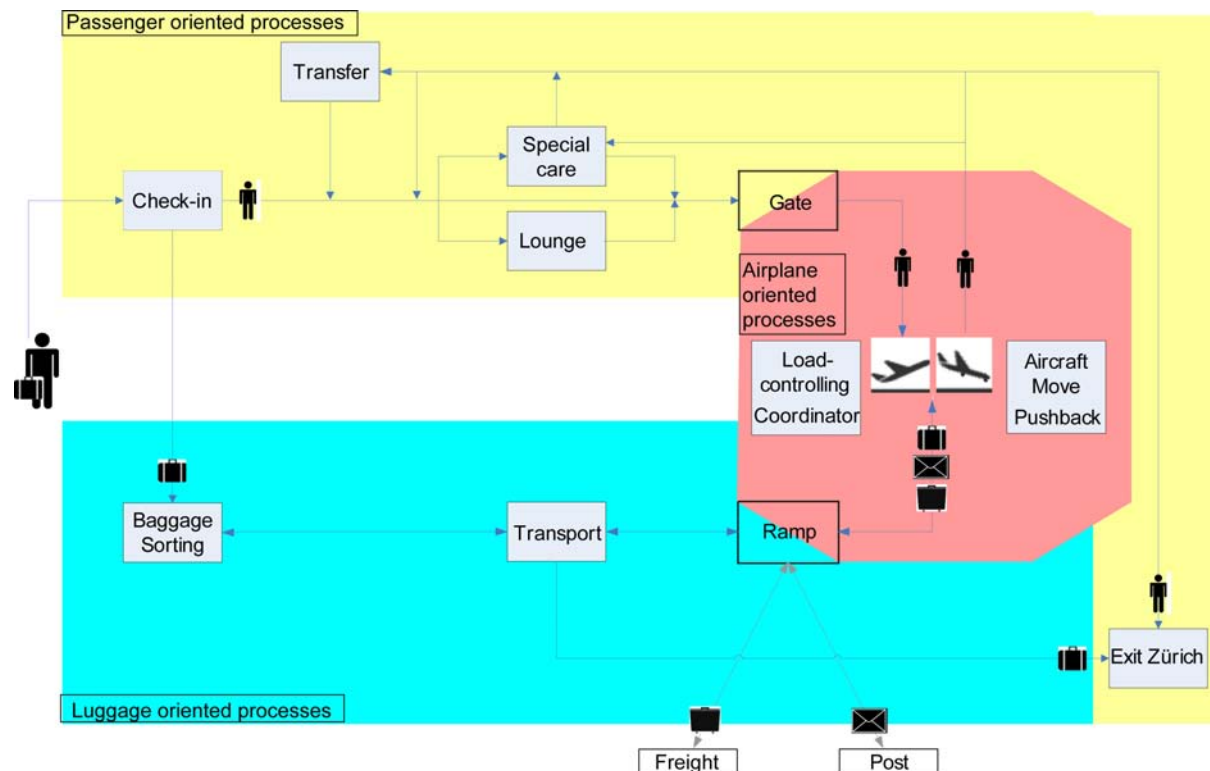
Passenger oriented processes

Transfer

Special care

Check-in

Gate

Lounge

Airplane oriented processes

Load-controlling Coordinator

Aircraft Move Pushback

Baggage Sorting

Transport

Ramp

Exit Zürich

Luggage oriented processes

Freight

Post